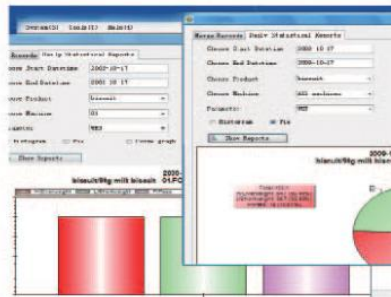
Research(R) Tools(T) Help(H)

Records Daily Statistical Reports

Choose Start Datetime 2008-10-17
Choose End Datetime 2008-10-17
Choose Product biscuit
Choose Machine 01
Formats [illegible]

Histogram Pie Frame graph

Show Reports

2008-
biscuit/9kg milk biscuit
01PC

Merge Records Daily Statistical Reports

Choose Start Datetime 2008-10-17
Choose End Datetime 2008-10-17
Choose Product biscuit
Choose Machine All machines
Formats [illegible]

Histogram Pie

Show Reports

2008-
biscuit/9kg milk biscuit

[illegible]